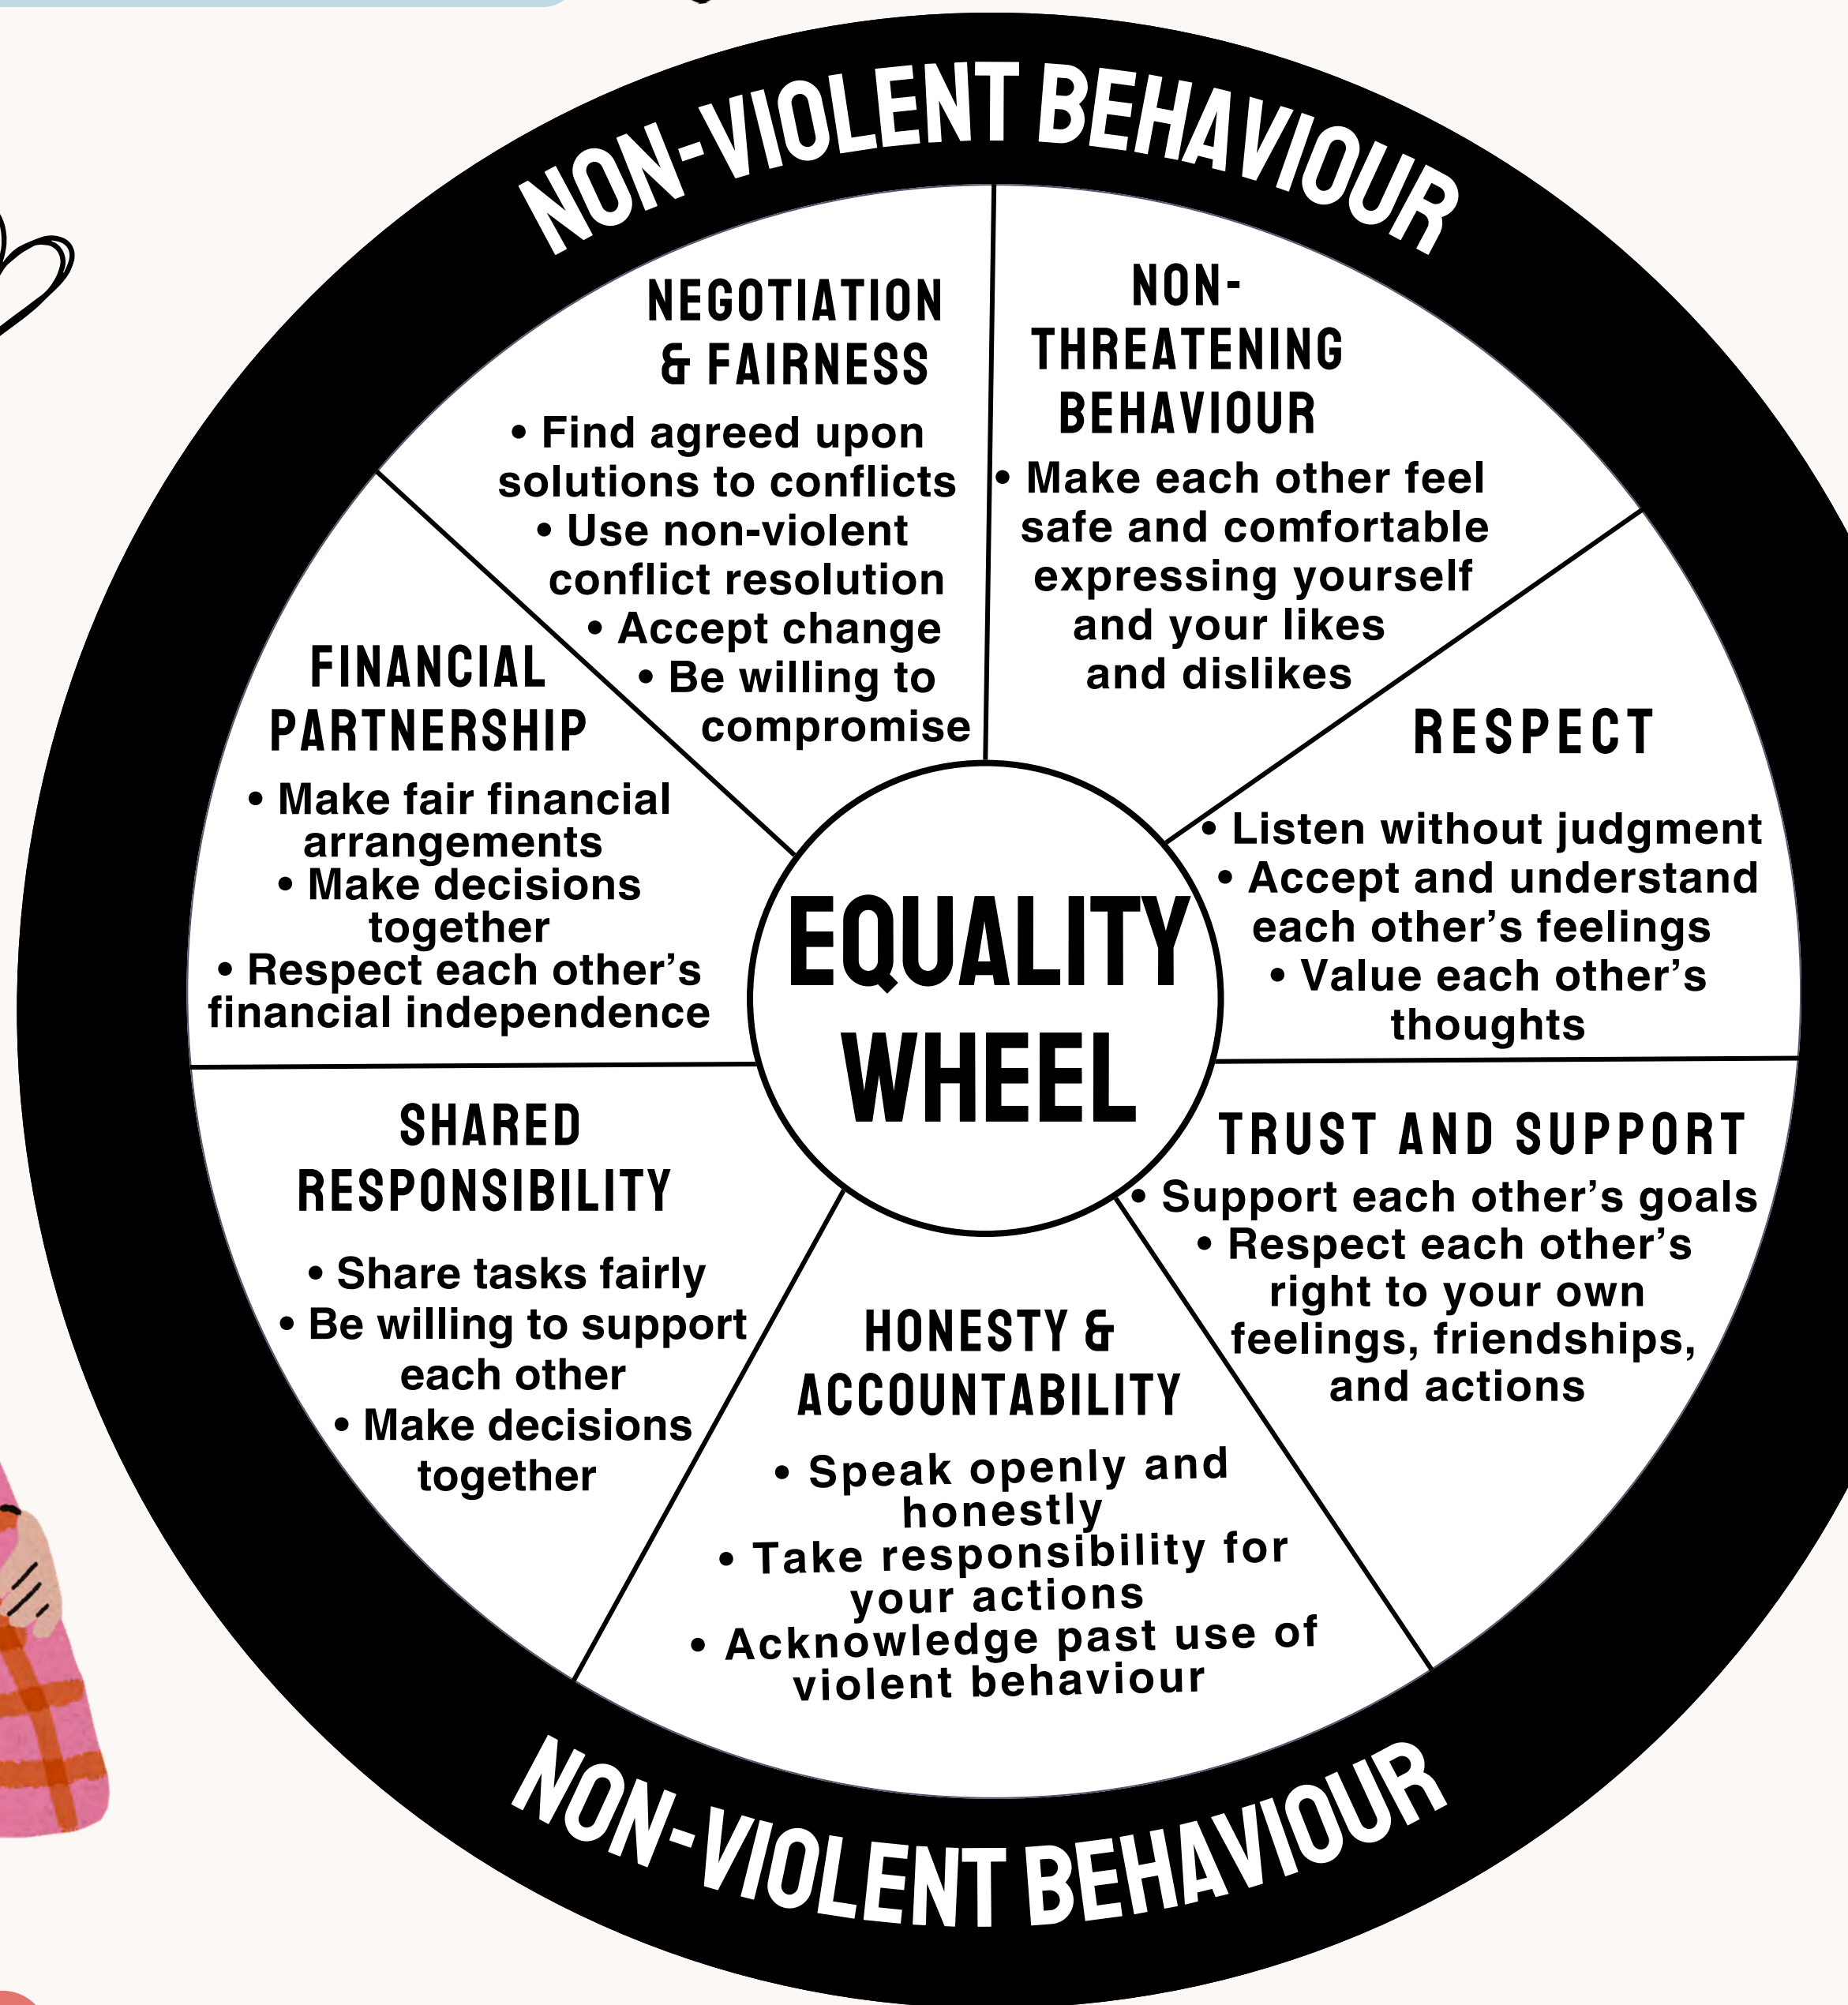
NON-VIOLENT BEHAVIOUR

NEGOTIATION & FAIRNESS
• Find agreed upon solutions to conflicts
• Use non-violent conflict resolution
• Accept change
• Be willing to compromise

NON-THREATENING BEHAVIOUR
• Make each other feel safe and comfortable expressing yourself and your likes and dislikes

RESPECT
• Listen without judgment
• Accept and understand each other's feelings
• Value each other's thoughts

TRUST AND SUPPORT
• Support each other's goals
• Respect each other's right to your own feelings, friendships, and actions

HONESTY & ACCOUNTABILITY
• Speak openly and honestly
• Take responsibility for your actions
• Acknowledge past use of violent behaviour

SHARED RESPONSIBILITY
• Share tasks fairly
• Be willing to support each other
• Make decisions together

FINANCIAL PARTNERSHIP
• Make fair financial arrangements
• Make decisions together
• Respect each other's financial independence

EQUALITY WHEEL

NON-VIOLENT BEHAVIOUR